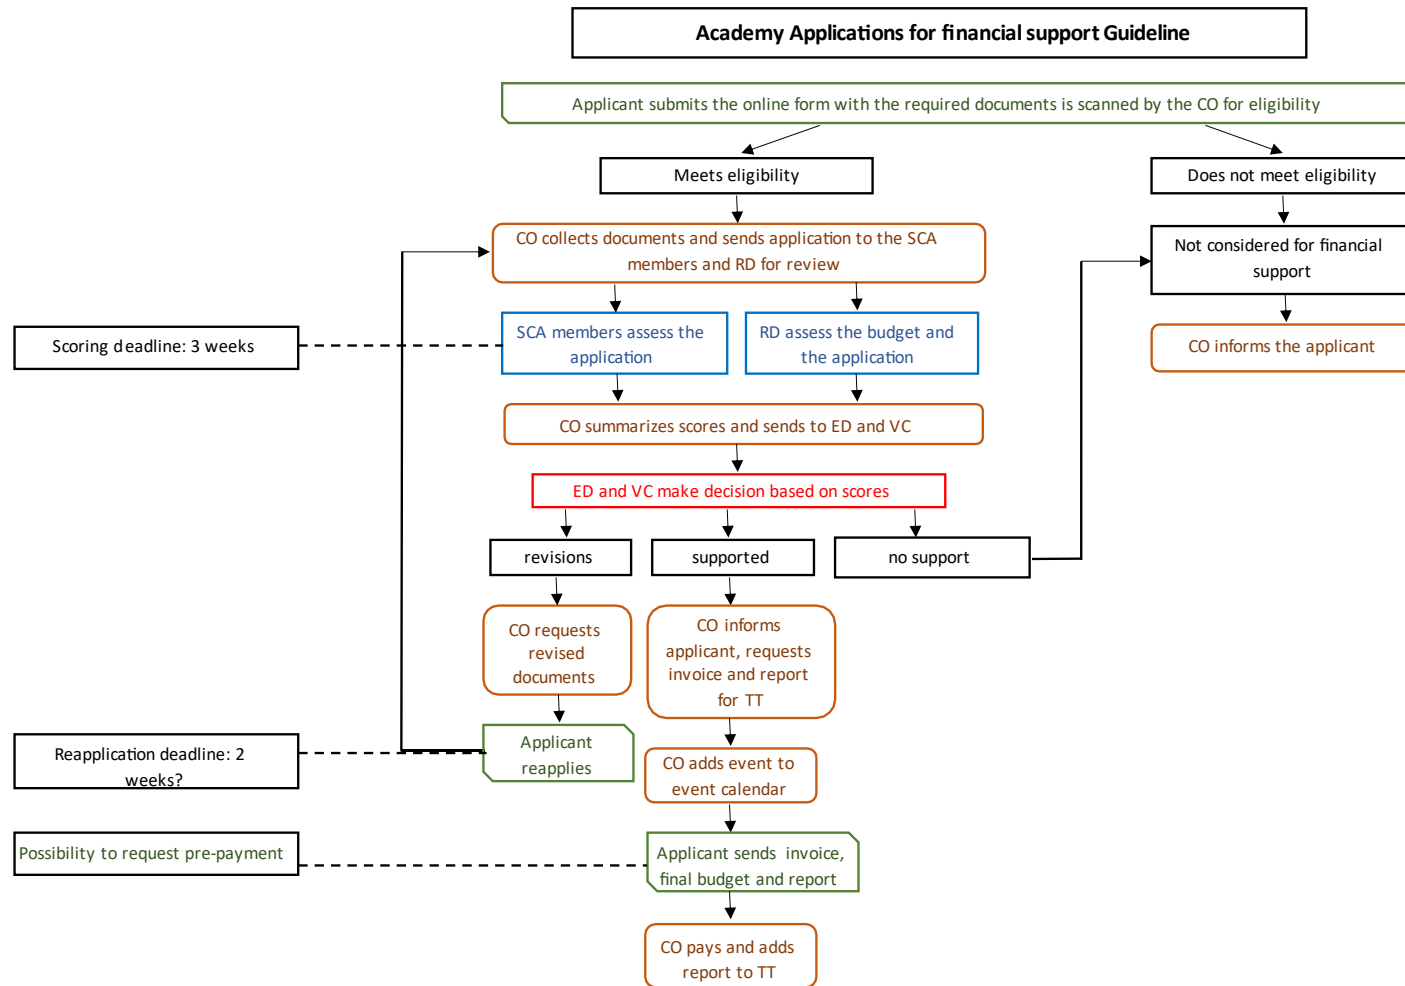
Academy Applications for financial support Guideline

Applicant submits the online form with the required documents is scanned by the CO for eligibility

Meets eligibility

Does not meet eligibility

CO collects documents and sends application to the SCA members and RD for review

Not considered for financial support

Scoring deadline: 3 weeks

SCA members assess the application

RD assess the budget and the application

CO informs the applicant

CO summarizes scores and sends to ED and VC

ED and VC make decision based on scores

revisions

supported

no support

CO requests revised documents

CO informs applicant, requests invoice and report for TT

Reapplication deadline: 2 weeks?

Applicant reapplies

CO adds event to event calendar

Possibility to request pre-payment

Applicant sends invoice, final budget and report

CO pays and adds report to TT